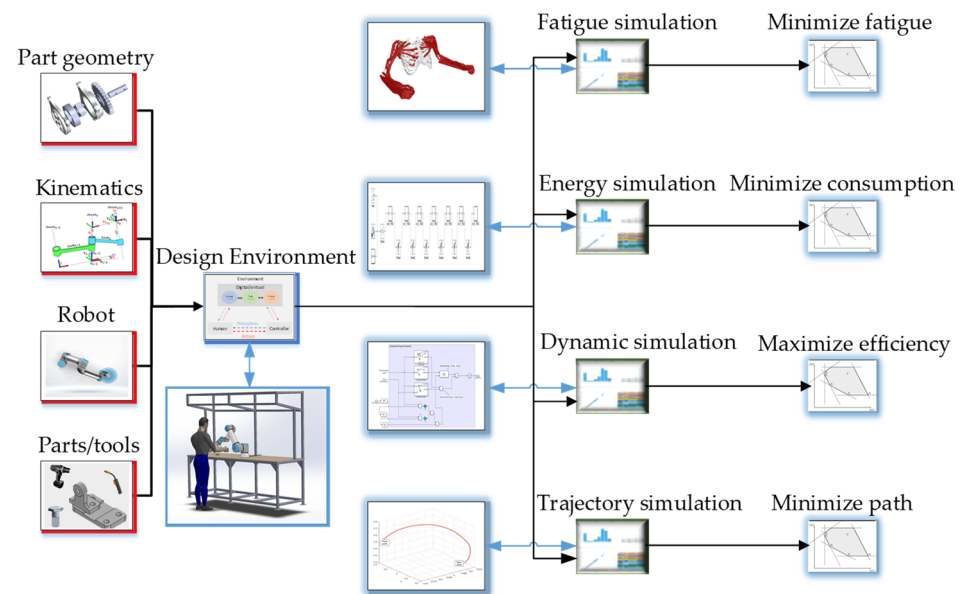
Part geometry

Kinematics

Robot

Parts/tools

Design Environment

Environment

Digital/Virtual

Human

Controller

Fatigue simulation

Energy simulation

Dynamic simulation

Trajectory simulation

Minimize fatigue

Minimize consumption

Maximize efficiency

Minimize path